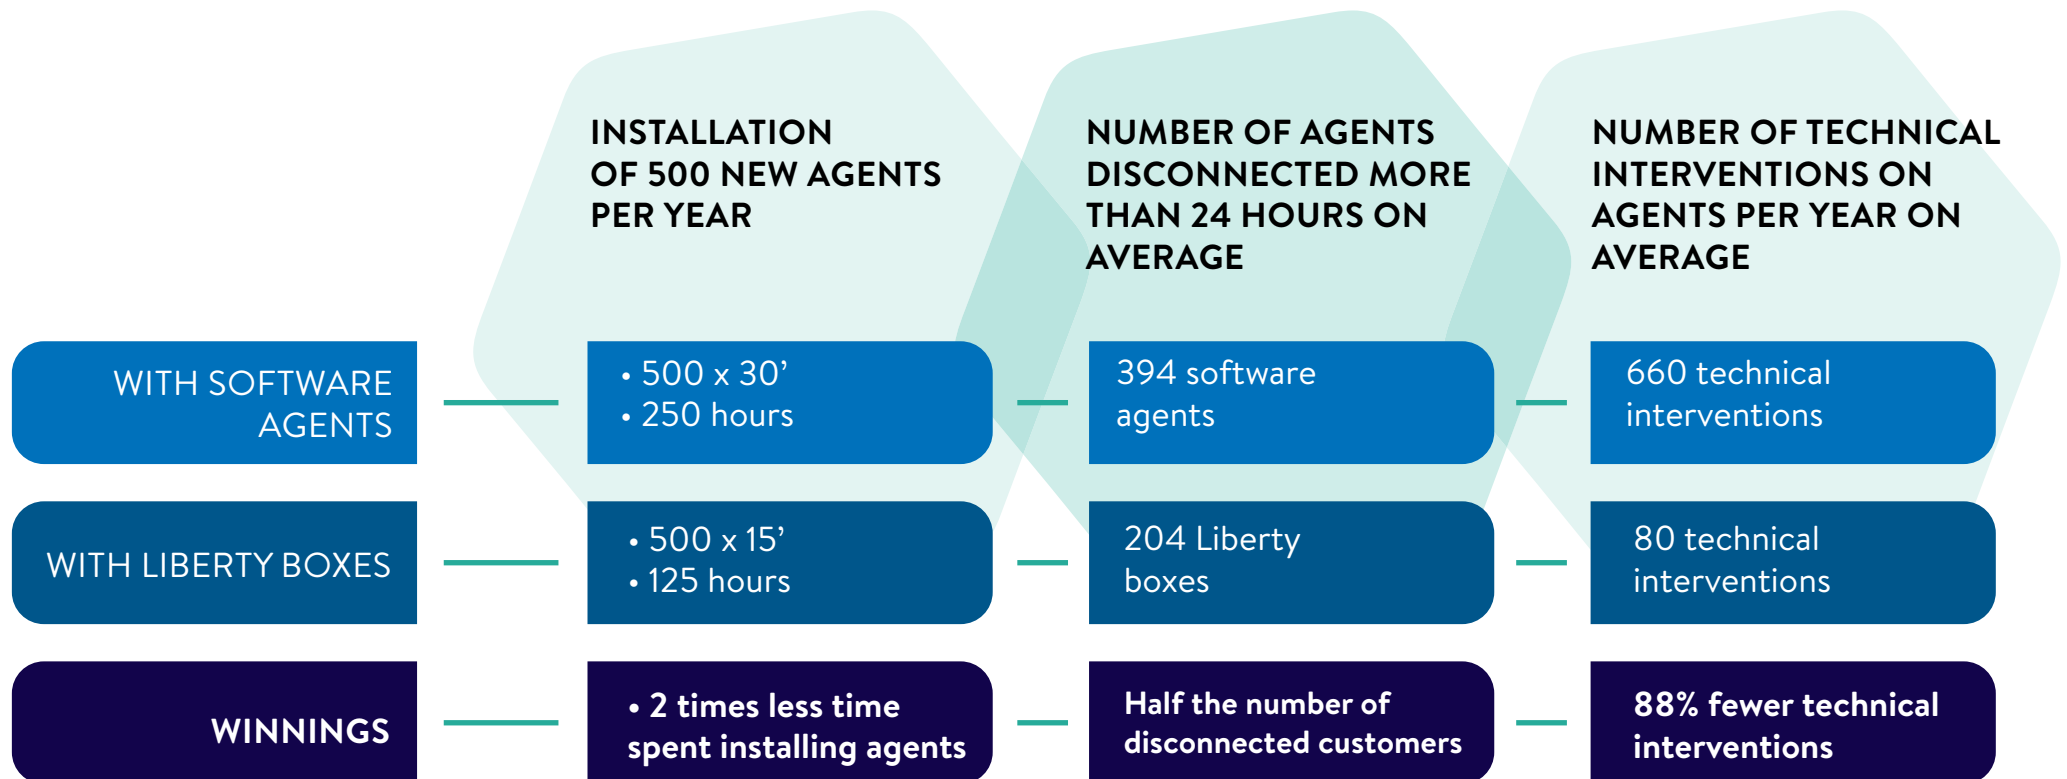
| | INSTALLATION OF 500 NEW AGENTS PER YEAR | NUMBER OF AGENTS DISCONNECTED MORE THAN 24 HOURS ON AVERAGE | NUMBER OF TECHNICAL INTERVENTIONS ON AGENTS PER YEAR ON AVERAGE |
|---|---|---|---|
| WITH SOFTWARE AGENTS | • 500 x 30’ • 250 hours | 394 software agents | 660 technical interventions |
| WITH LIBERTY BOXES | • 500 x 15’ • 125 hours | 204 Liberty boxes | 80 technical interventions |
| WINNINGS | • 2 times less time spent installing agents | Half the number of disconnected customers | 88% fewer technical interventions |